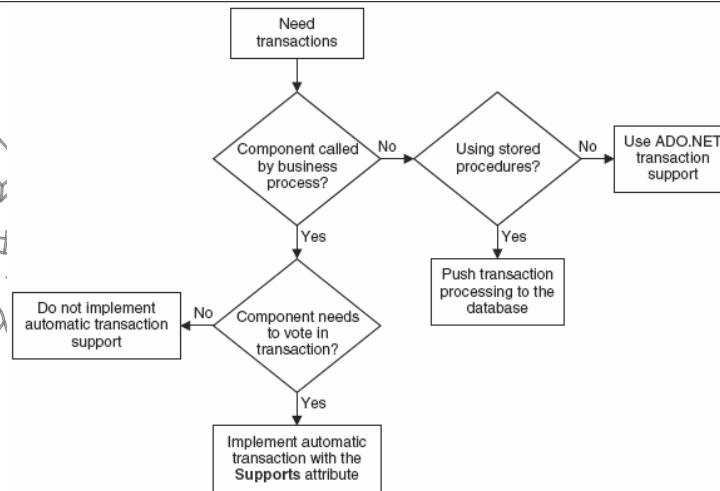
Need transactions

Component called by business process?

No

Using stored procedures?

No

Use ADO.NET transaction support

Yes

Yes

Push transaction processing to the database

Do not implement automatic transaction support

No

Component needs to vote in transaction?

Yes

Implement automatic transaction with the **Supports** attribute